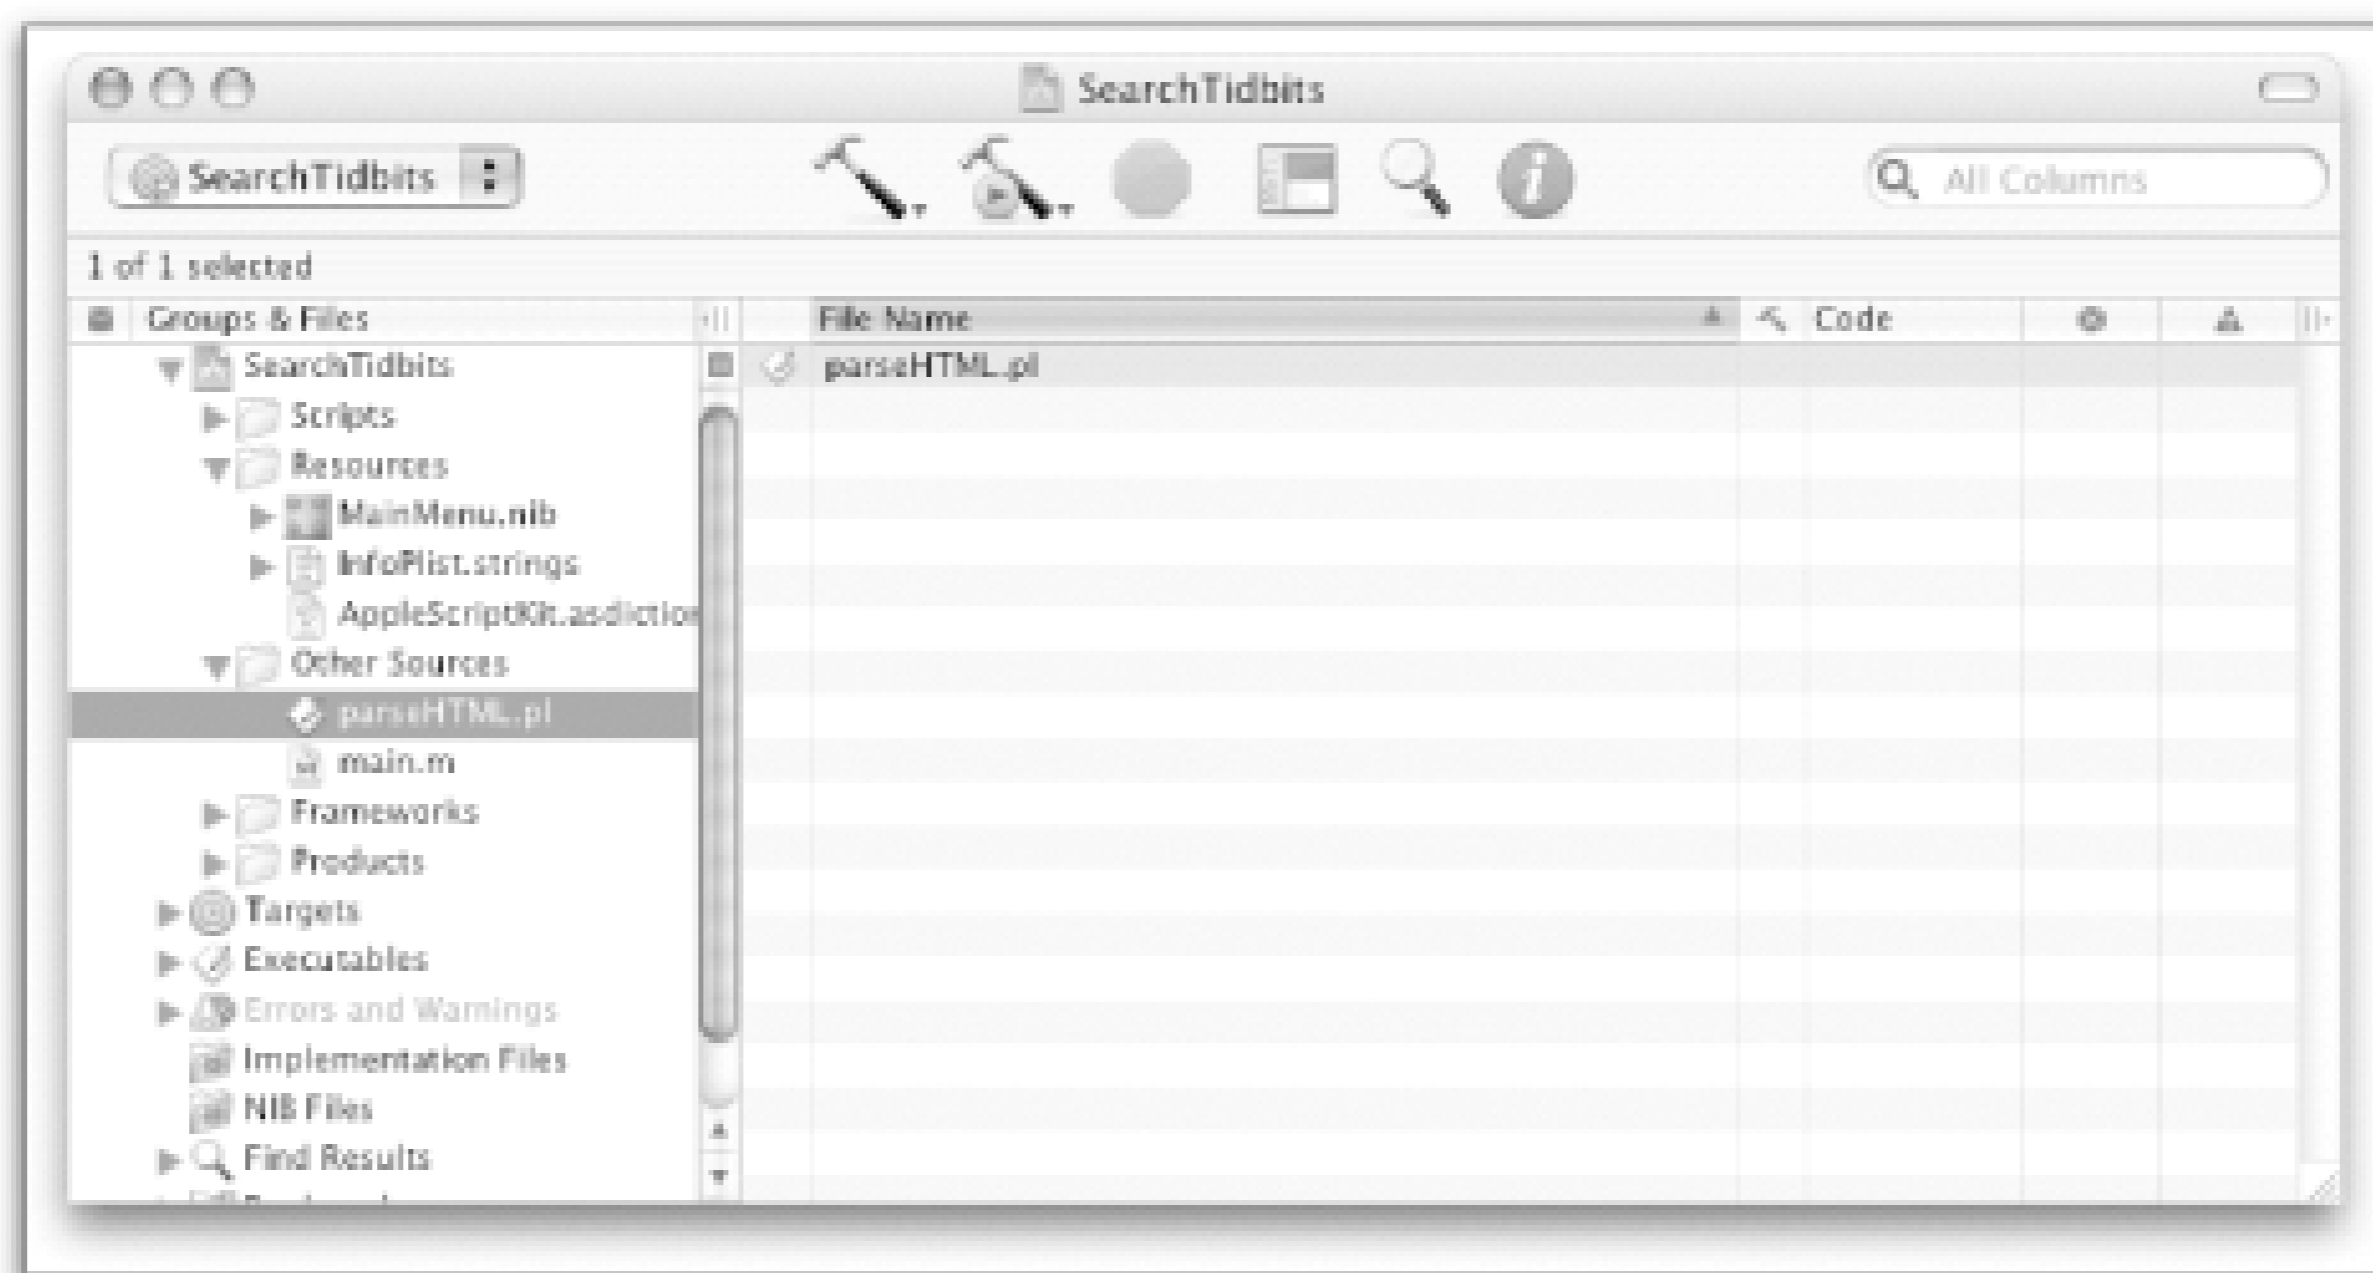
SearchTidbits

SearchTidbits

All Columns

1 of 1 selected

Groups & Files

SearchTidbits
Scripts
Resources
MainMenu.nib
InfoPlist.strings
AppleScriptKit.asdictio
Other Sources
parseHTML.pl
main.m
Frameworks
Products
Targets
Executables
Errors and Warnings
Implementation Files
NIB Files
Find Results

| File Name | Code |
|---|---|
| parseHTML.pl | |